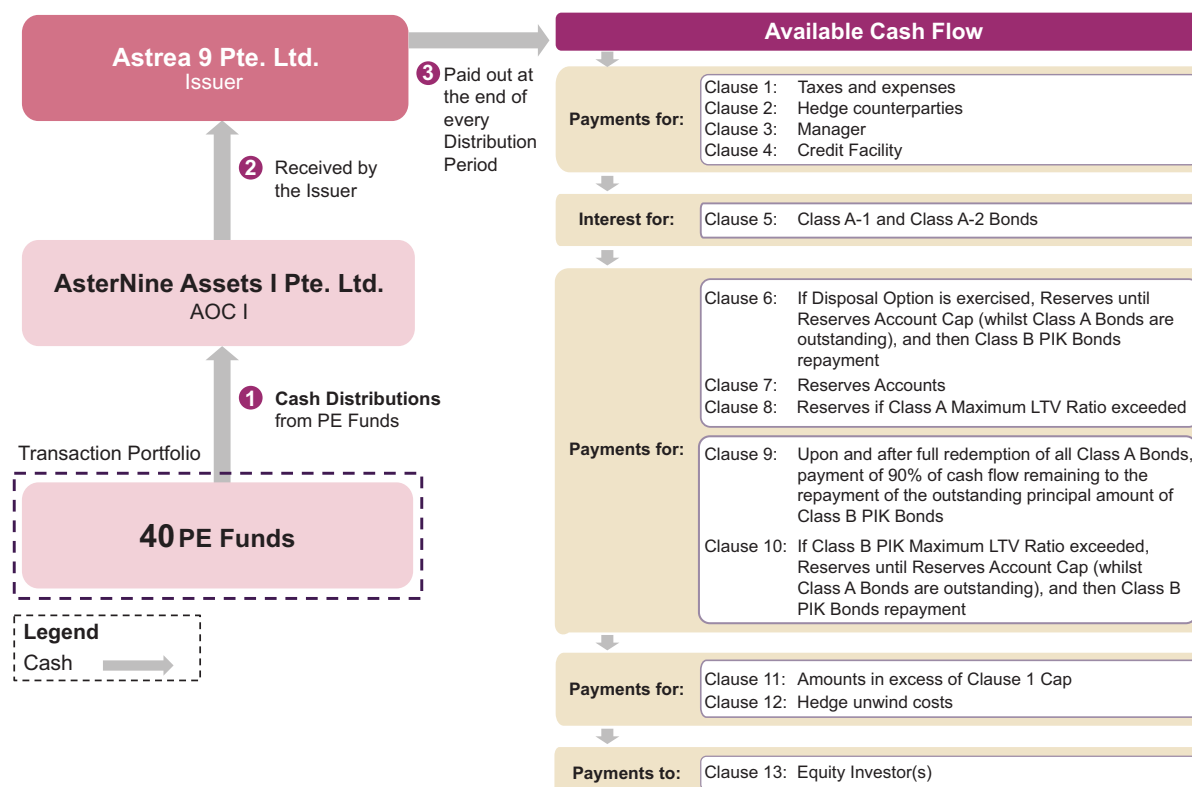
Astrea 9 Pte. Ltd.
Issuer

3 Paid out at the end of every Distribution Period

2 Received by the Issuer

AsterNine Assets I Pte. Ltd.
AOC I

1 Cash Distributions from PE Funds

Transaction Portfolio

40 PE Funds

Legend
Cash

Available Cash Flow

Payments for:
Clause 1: Taxes and expenses
Clause 2: Hedge counterparties
Clause 3: Manager
Clause 4: Credit Facility

Interest for:
Clause 5: Class A-1 and Class A-2 Bonds

Payments for:
Clause 6: If Disposal Option is exercised, Reserves until Reserves Account Cap (whilst Class A Bonds are outstanding), and then Class B PIK Bonds repayment
Clause 7: Reserves Accounts
Clause 8: Reserves if Class A Maximum LTV Ratio exceeded

Clause 9: Upon and after full redemption of all Class A Bonds, payment of 90% of cash flow remaining to the repayment of the outstanding principal amount of Class B PIK Bonds
Clause 10: If Class B PIK Maximum LTV Ratio exceeded, Reserves until Reserves Account Cap (whilst Class A Bonds are outstanding), and then Class B PIK Bonds repayment

Payments for:
Clause 11: Amounts in excess of Clause 1 Cap
Clause 12: Hedge unwind costs

Payments to:
Clause 13: Equity Investor(s)